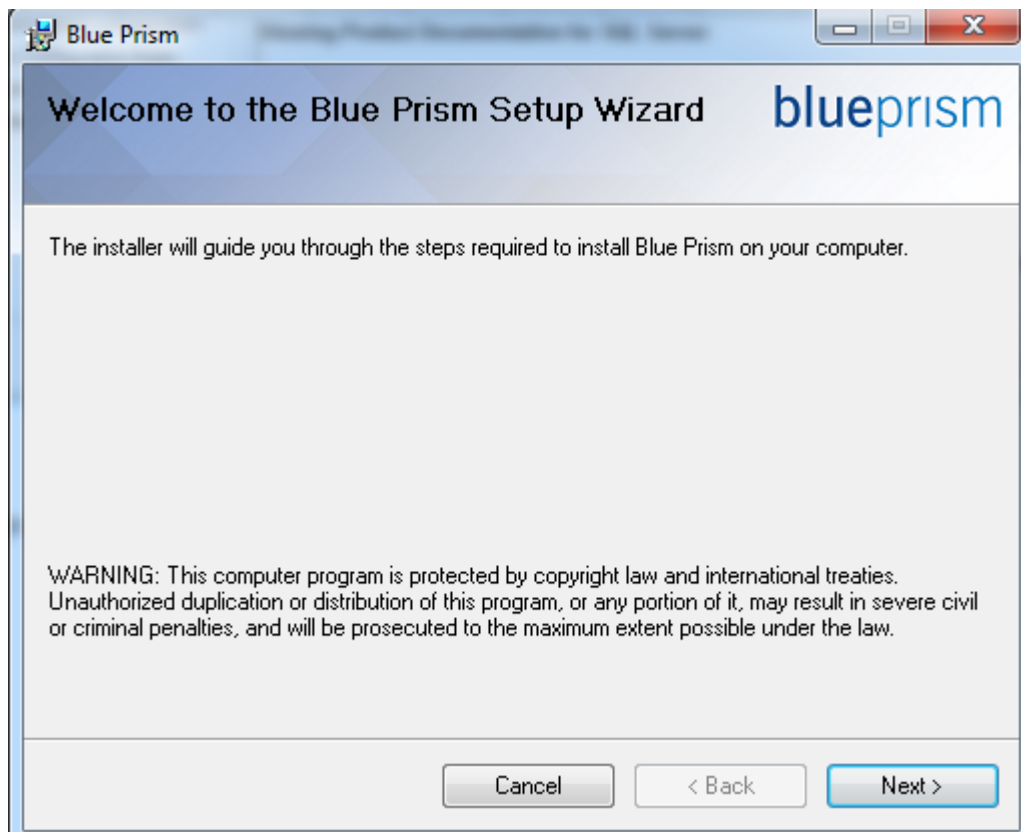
Blue Prism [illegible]

Welcome to the Blue Prism Setup Wizard

blueprism

The installer will guide you through the steps required to install Blue Prism on your computer.

WARNING: This computer program is protected by copyright law and international treaties. Unauthorized duplication or distribution of this program, or any portion of it, may result in severe civil or criminal penalties, and will be prosecuted to the maximum extent possible under the law.

Cancel
< Back
Next >